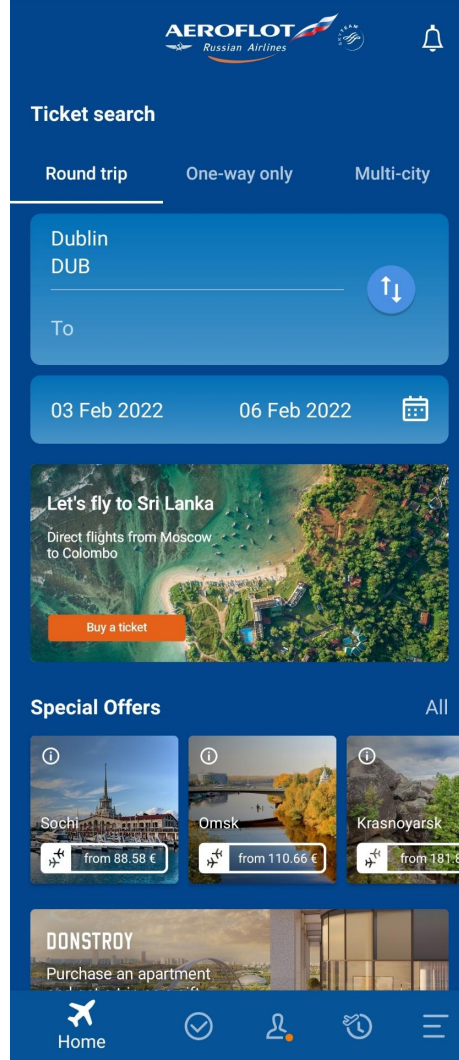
AEROFLOT
Russian Airlines

Ticket search

Round trip
One-way only
Multi-city

Dublin
DUB

To

03 Feb 2022
06 Feb 2022

Let's fly to Sri Lanka
Direct flights from Moscow to Colombo
Buy a ticket

Special Offers
All

Sochi
from 88.58 €

Omsk
from 110.66 €

Krasnoyarsk
from 181.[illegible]

DONSTROY
Purchase an apartment
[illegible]

Home